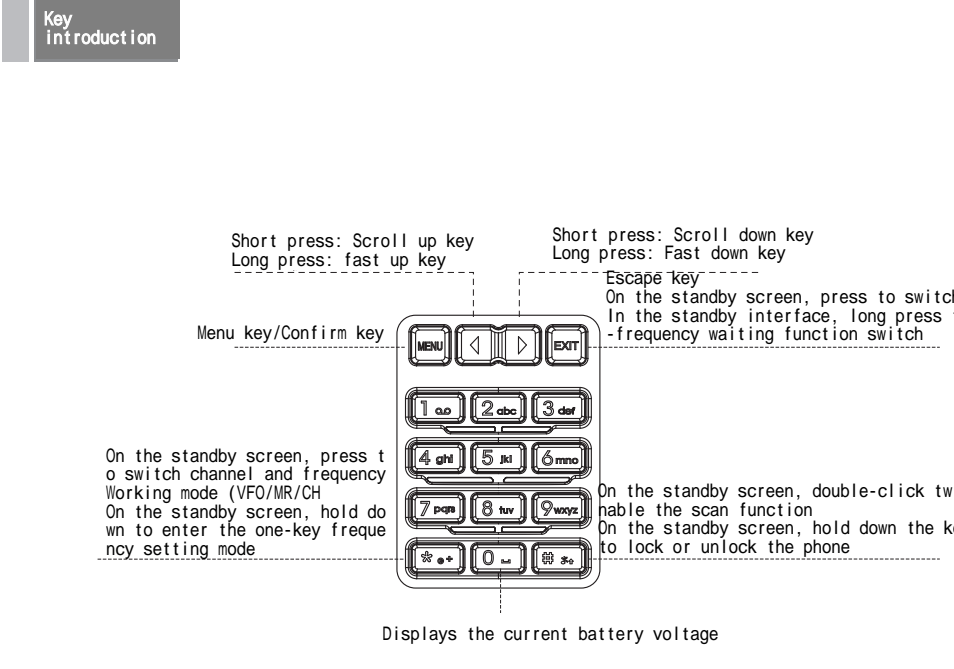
Key introduction

Short press: Scroll up key
Long press: fast up key

Short press: Scroll down key
Long press: Fast down key

Escape key
On the standby screen, press to switch
In the standby interface, long press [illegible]
-frequency waiting function switch

Menu key/Confirm key

MENU
EXIT
1 o.o
2 abc
3 def
4 ghi
5 jkl
6 mno
7 pqrs
8 tuv
9 wxyz
* @+
0 ␣
# ⇧

On the standby screen, press to switch channel and frequency Working mode (VFO/MR/CH
On the standby screen, hold down to enter the one-key frequency setting mode

On the standby screen, double-click tw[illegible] nable the scan function
On the standby screen, hold down the k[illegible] to lock or unlock the phone

Displays the current battery voltage